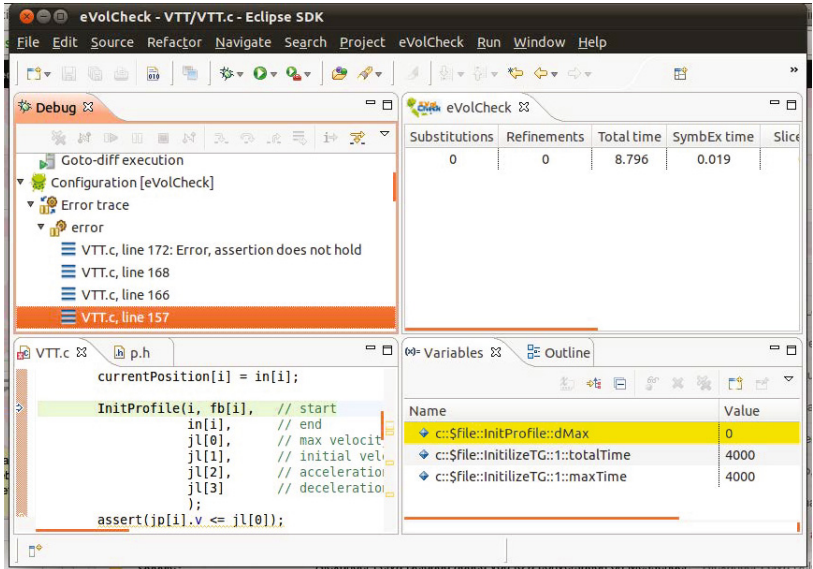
eVolCheck - VTT/VTT.c - Eclipse SDK

File Edit Source Refactor Navigate Search Project eVolCheck Run Window Help

Debug

Goto-diff execution
Configuration [eVolCheck]
Error trace
error
VTT.c, line 172: Error, assertion does not hold
VTT.c, line 168
VTT.c, line 166
VTT.c, line 157

eVolCheck

| Substitutions | Refinements | Total time | SymbEx time | Slic |
|---|---|---|---|---|
| 0 | 0 | 8.796 | 0.019 | |

VTT.c
p.h

currentPosition[i] = in[i];

InitProfile(i, fb[i], // start
in[i], // end
jl[0], // max velocit
jl[1], // initial vel
jl[2], // acceleratio
jl[3] // deceleratio
);
assert(jp[i].v <= jl[0]);

Variables
Outline

| Name | Value |
|---|---|
| c::$file::InitProfile::dMax | 0 |
| c::$file::InitilizeTG::1::totalTime | 4000 |
| c::$file::InitilizeTG::1::maxTime | 4000 |